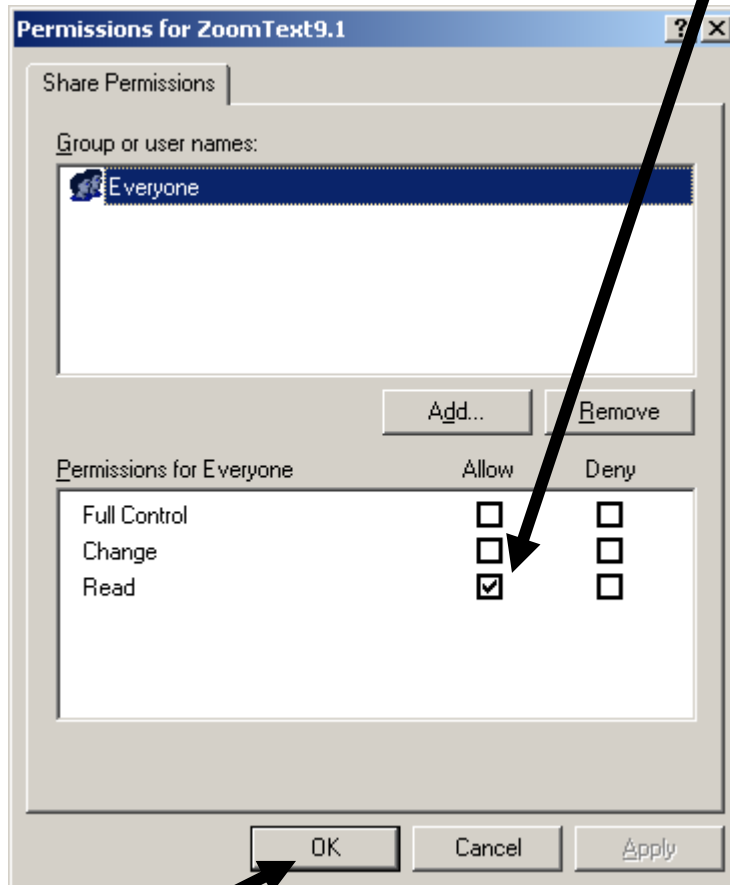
Permissions for ZoomText9.1

?

X

Share Permissions

Group or user names:

Everyone

Add...

Remove

Permissions for Everyone

Allow

Deny

| | Allow | Deny |
|---|---|---|
| Full Control | ☐ | ☐ |
| Change | ☐ | ☐ |
| Read | ☑ | ☐ |

OK

Cancel

Apply